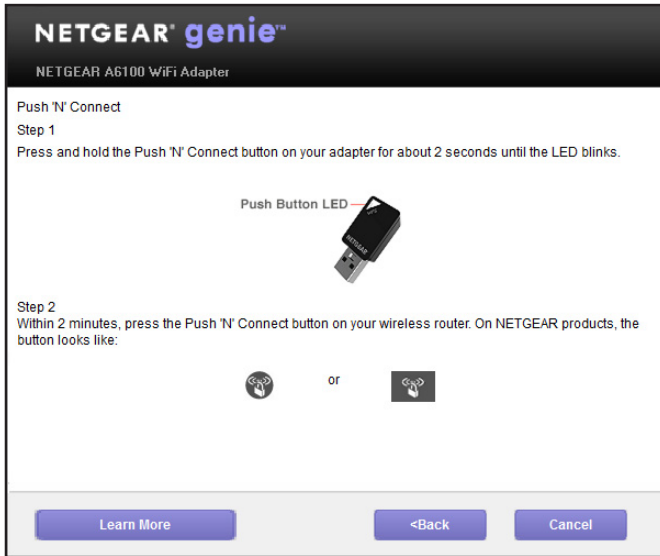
NETGEAR® genie™

NETGEAR A6100 WiFi Adapter

Push 'N' Connect

Step 1

Press and hold the Push 'N' Connect button on your adapter for about 2 seconds until the LED blinks.

Push Button LED

NETGEAR

Step 2

Within 2 minutes, press the Push 'N' Connect button on your wireless router. On NETGEAR products, the button looks like:

or

Learn More

<Back

Cancel